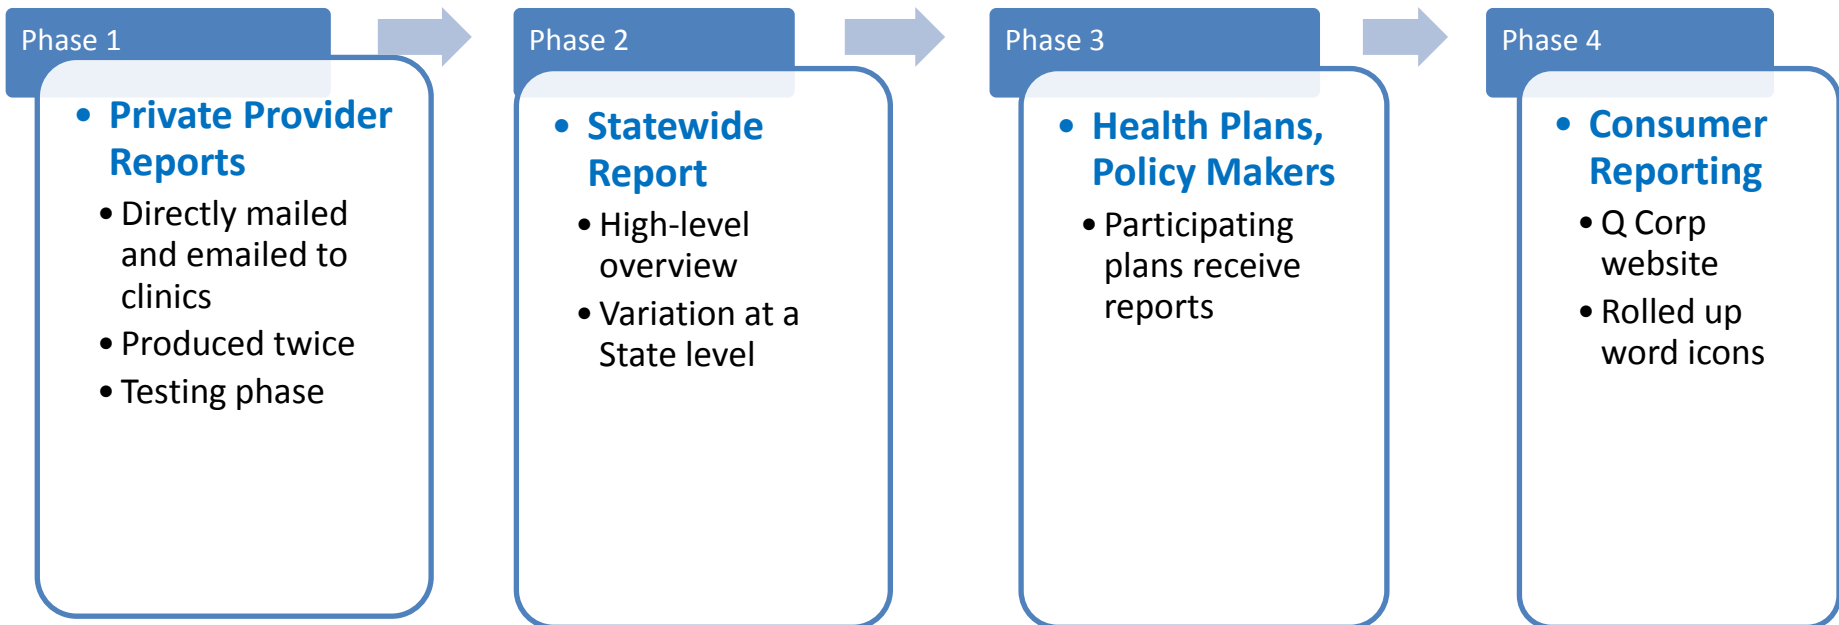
Phase 1

- Private Provider Reports
  - Directly mailed and emailed to clinics
  - Produced twice
  - Testing phase

Phase 2

- Statewide Report
  - High-level overview
  - Variation at a State level

Phase 3

- Health Plans, Policy Makers
  - Participating plans receive reports

Phase 4

- Consumer Reporting
  - Q Corp website
  - Rolled up word icons